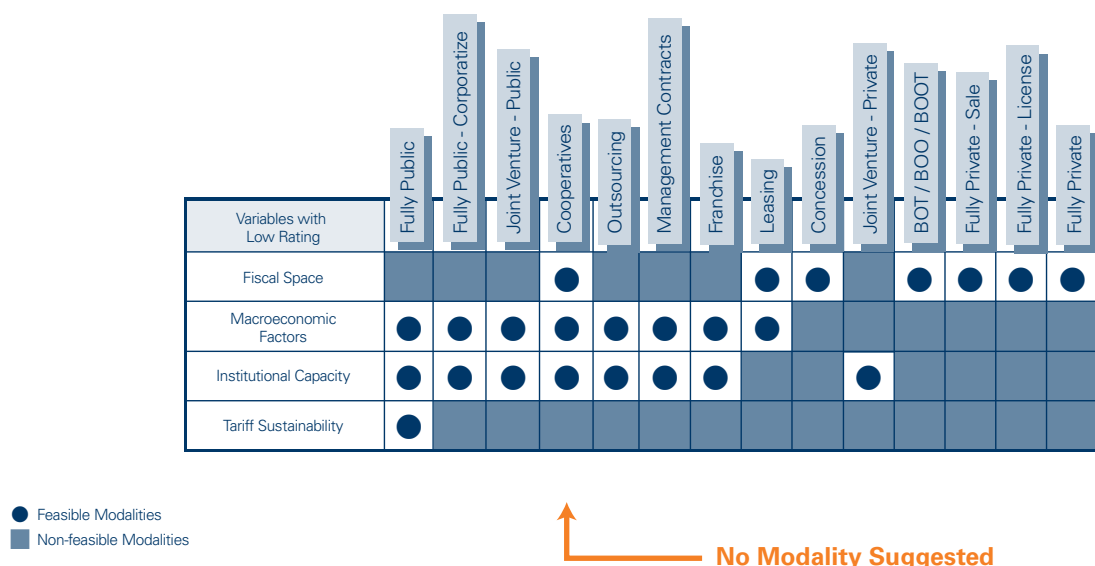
| Variables with Low Rating | Fully Public | Fully Public - Corporatize | Joint Venture - Public | Cooperatives | Outsourcing | Management Contracts | Franchise | Leasing | Concession | Joint Venture - Private | BOT / BOO / BOOT | Fully Private - Sale | Fully Private - License | Fully Private |
|---|---|---|---|---|---|---|---|---|---|---|---|---|---|---|
| Fiscal Space | | | | ● | | | | ● | ● | | ● | ● | ● | ● |
| Macroeconomic Factors | ● | ● | ● | ● | ● | ● | ● | ● | | | | | | |
| Institutional Capacity | ● | ● | ● | ● | ● | ● | ● | | | ● | | | | |
| Tariff Sustainability | ● | | | | | | | | | | | | | |

● Feasible Modalities
■ Non-feasible Modalities

No Modality Suggested